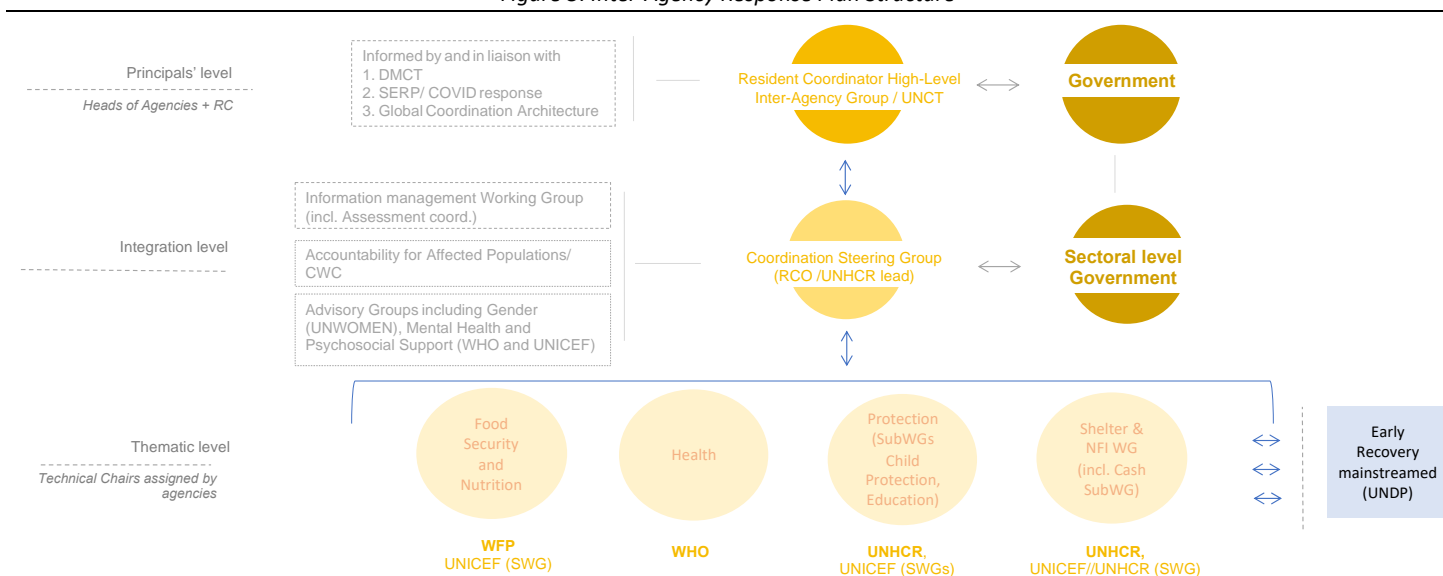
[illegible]

Principals' level

Heads of Agencies + RC

Informed by and in liaison with
1. DMCT
2. SERP/ COVID response
3. Global Coordination Architecture

Resident Coordinator High-Level Inter-Agency Group / UNCT

Government

Integration level

Information management Working Group (incl. Assessment coord.)

Accountability for Affected Populations/ CWC

Advisory Groups including Gender (UNWOMEN), Mental Health and Psychosocial Support (WHO and UNICEF)

Coordination Steering Group (RCO /UNHCR lead)

Sectoral level Government

Thematic level

Technical Chairs assigned by agencies

Food Security and Nutrition

Health

Protection (SubWGs Child Protection, Education)

Shelter & NFI WG (incl. Cash SubWG)

Early Recovery mainstreamed (UNDP)

WFP
UNICEF (SWG)

WHO

UNHCR,
UNICEF (SWGs)

UNHCR,
UNICEF//UNHCR (SWG)